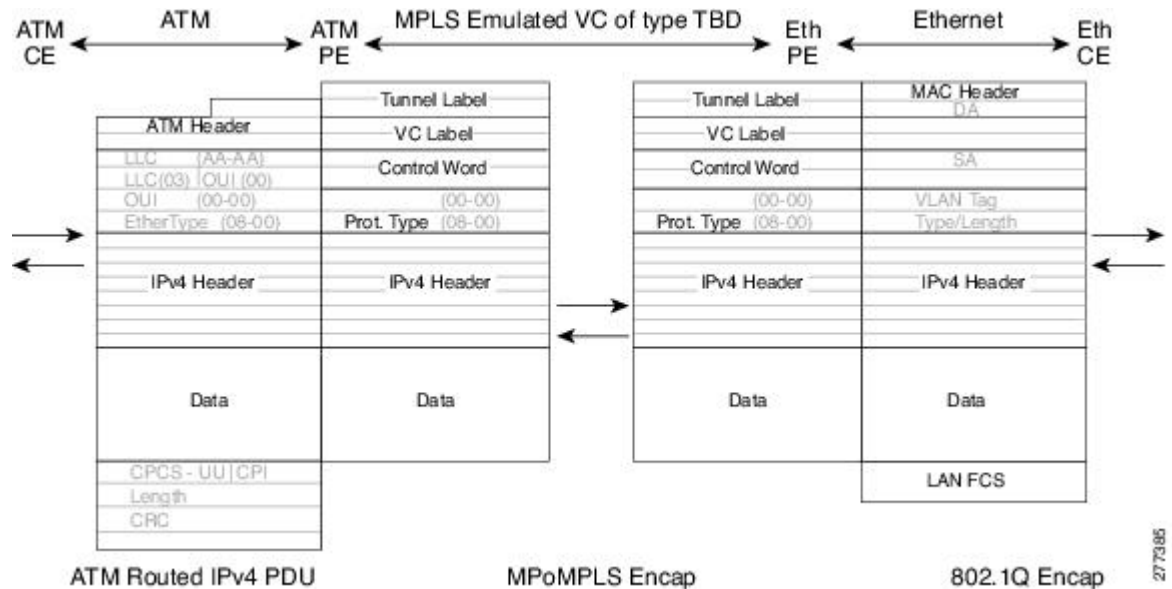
ATM CE ATM ATM PE MPLS Emulated VC of type TBD Eth PE Ethernet Eth CE

| ATM Routed IPv4 PDU | | MPoMPLS Encap | | 802.1Q Encap |
|---|---|---|---|---|
| | Tunnel Label | | Tunnel Label | MAC Header DA |
| ATM Header | VC Label | | VC Label | |
| LLC (AA-AA) LLC(03) OUI (00) | Control Word | | Control Word | SA |
| OUI (00-00) EtherType (08-00) | (00-00) Prot. Type (08-00) | | (00-00) Prot. Type (08-00) | VLAN Tag Type/Length |
| IPv4 Header | IPv4 Header | | IPv4 Header | IPv4 Header |
| Data | Data | | Data | Data |
| CPCS - UU CPI Length CRC | | | | LAN FCS |

ATM Routed IPv4 PDU MPoMPLS Encap 802.1Q Encap

277385